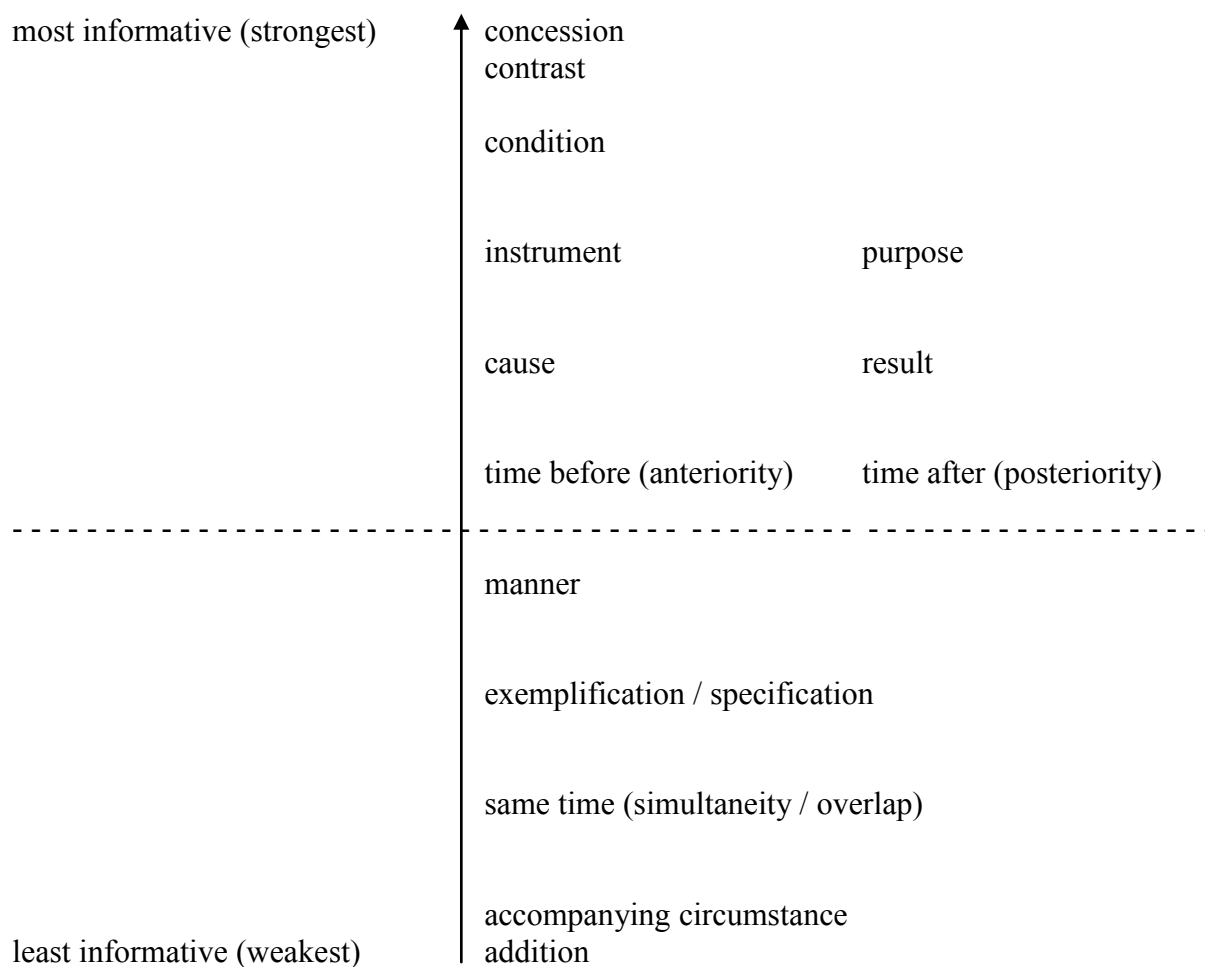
most informative (strongest)

concession
contrast

condition

instrument purpose

cause result

time before (anteriority) time after (posteriority)

manner

exemplification / specification

same time (simultaneity / overlap)

accompanying circumstance
addition

least informative (weakest)